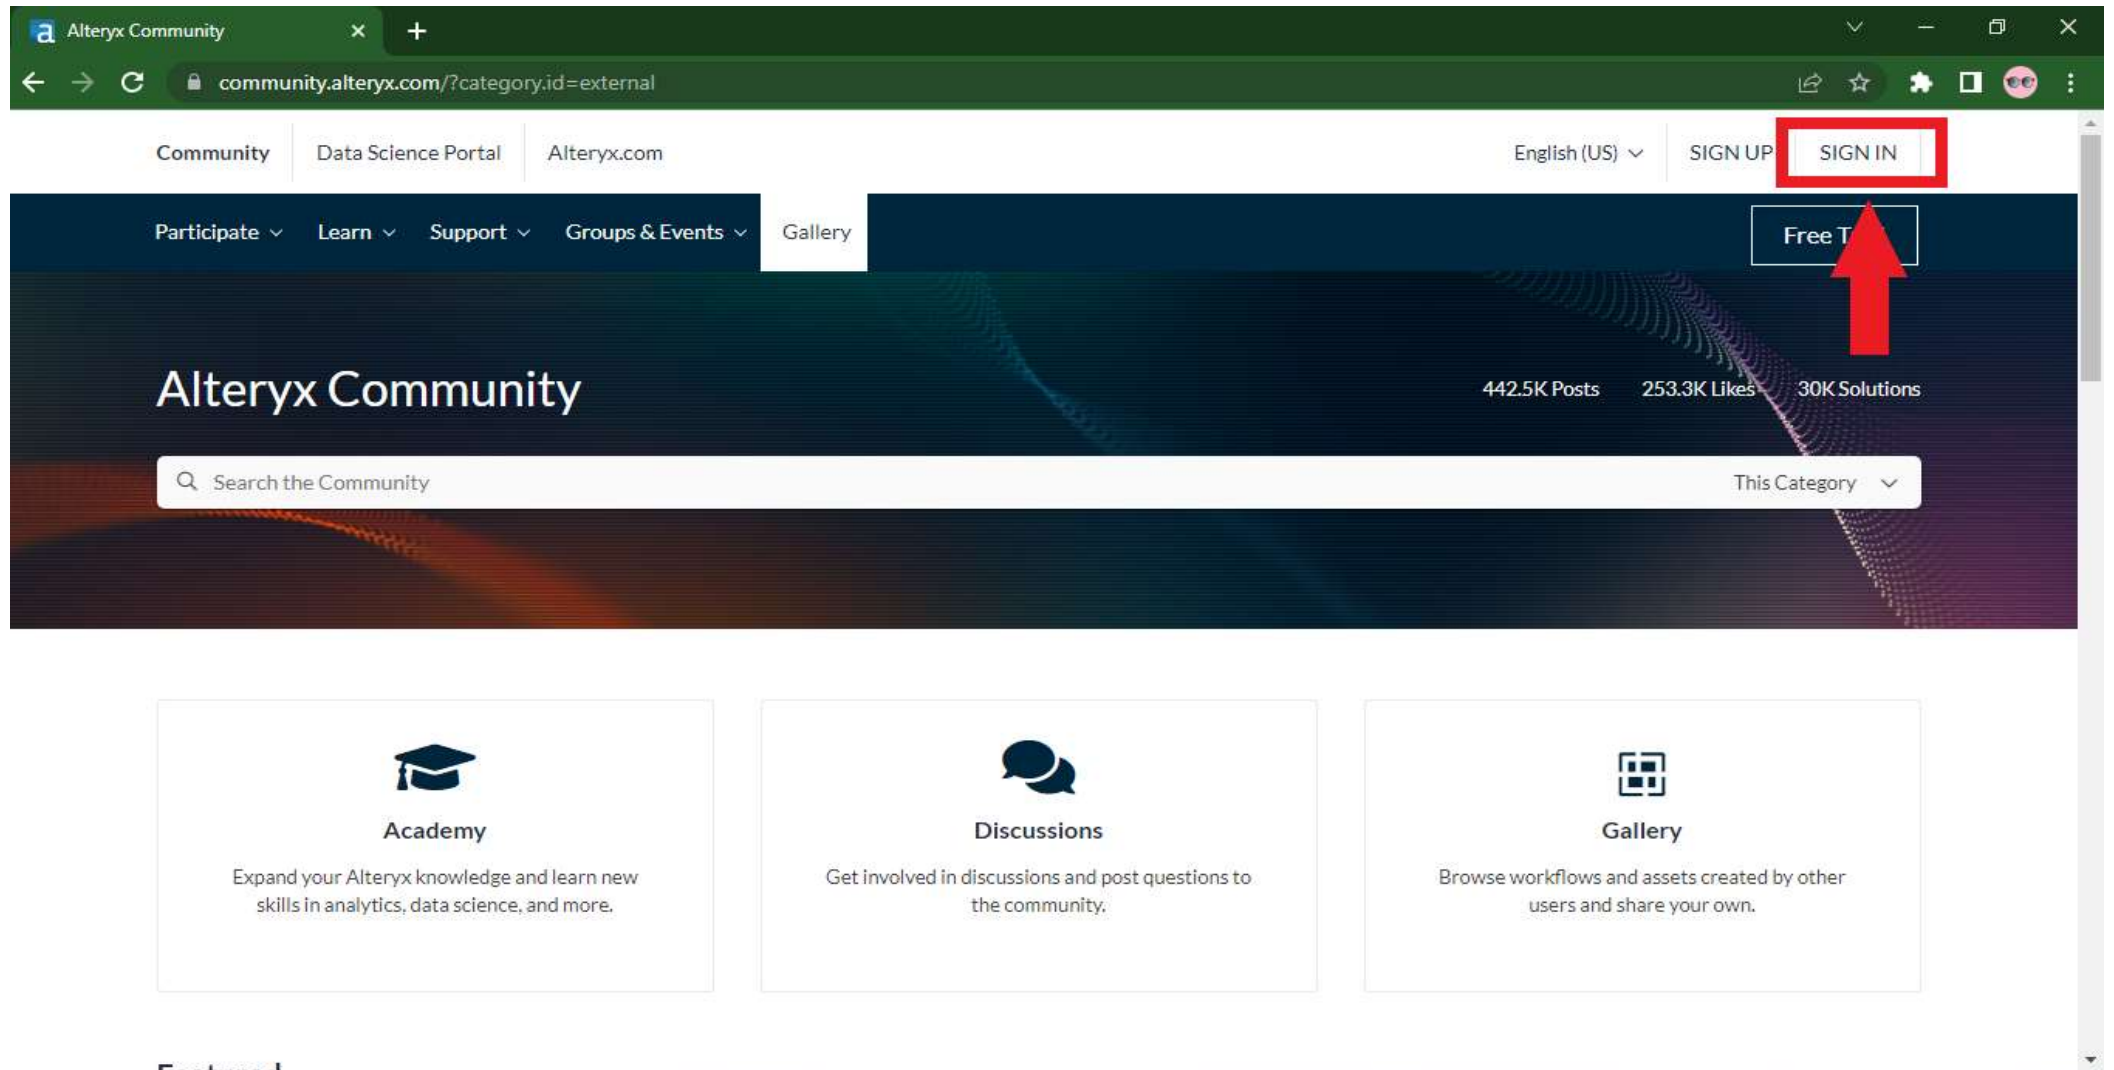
Alteryx Community

community.alteryx.com/?category.id=external

Community Data Science Portal Alteryx.com

English (US) SIGN UP SIGN IN

Participate Learn Support Groups & Events Gallery

Free T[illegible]

Alteryx Community

442.5K Posts 253.3K Likes 30K Solutions

Search the Community

This Category

Academy

Expand your Alteryx knowledge and learn new skills in analytics, data science, and more.

Discussions

Get involved in discussions and post questions to the community.

Gallery

Browse workflows and assets created by other users and share your own.

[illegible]